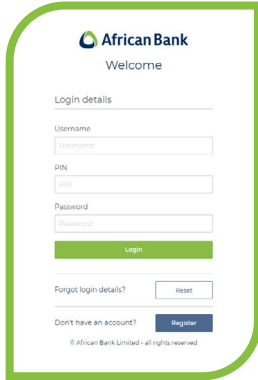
African Bank

Welcome

Login details

Username

Username

PIN

PIN

Password

Password

Login

Forgot login details?

Reset

Don't have an account?

Register

© African Bank Limited - all rights reserved